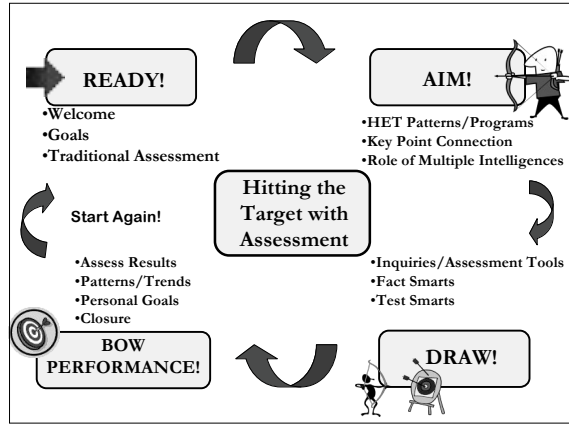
READY!

•Welcome
•Goals
•Traditional Assessment

AIM!

•HET Patterns/Programs
•Key Point Connection
•Role of Multiple Intelligences

Start Again!

Hitting the Target with Assessment

•Assess Results
•Patterns/Trends
•Personal Goals
•Closure

•Inquiries/Assessment Tools
•Fact Smarts
•Test Smarts

BOW PERFORMANCE!

DRAW!